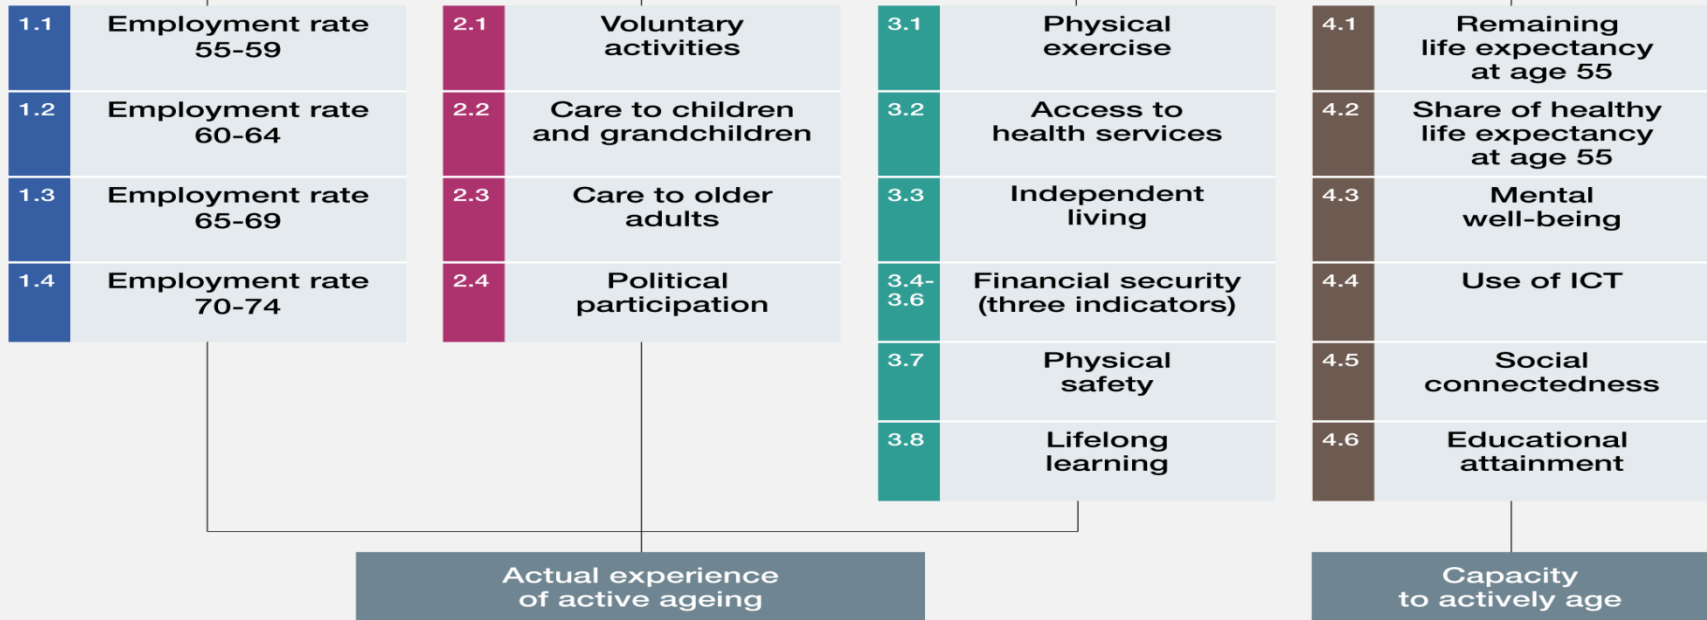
1.1 Employment rate 55-59

1.2 Employment rate 60-64

1.3 Employment rate 65-69

1.4 Employment rate 70-74

2.1 Voluntary activities

2.2 Care to children and grandchildren

2.3 Care to older adults

2.4 Political participation

3.1 Physical exercise

3.2 Access to health services

3.3 Independent living

3.4-3.6 Financial security (three indicators)

3.7 Physical safety

3.8 Lifelong learning

4.1 Remaining life expectancy at age 55

4.2 Share of healthy life expectancy at age 55

4.3 Mental well-being

4.4 Use of ICT

4.5 Social connectedness

4.6 Educational attainment

Actual experience of active ageing

Capacity to actively age